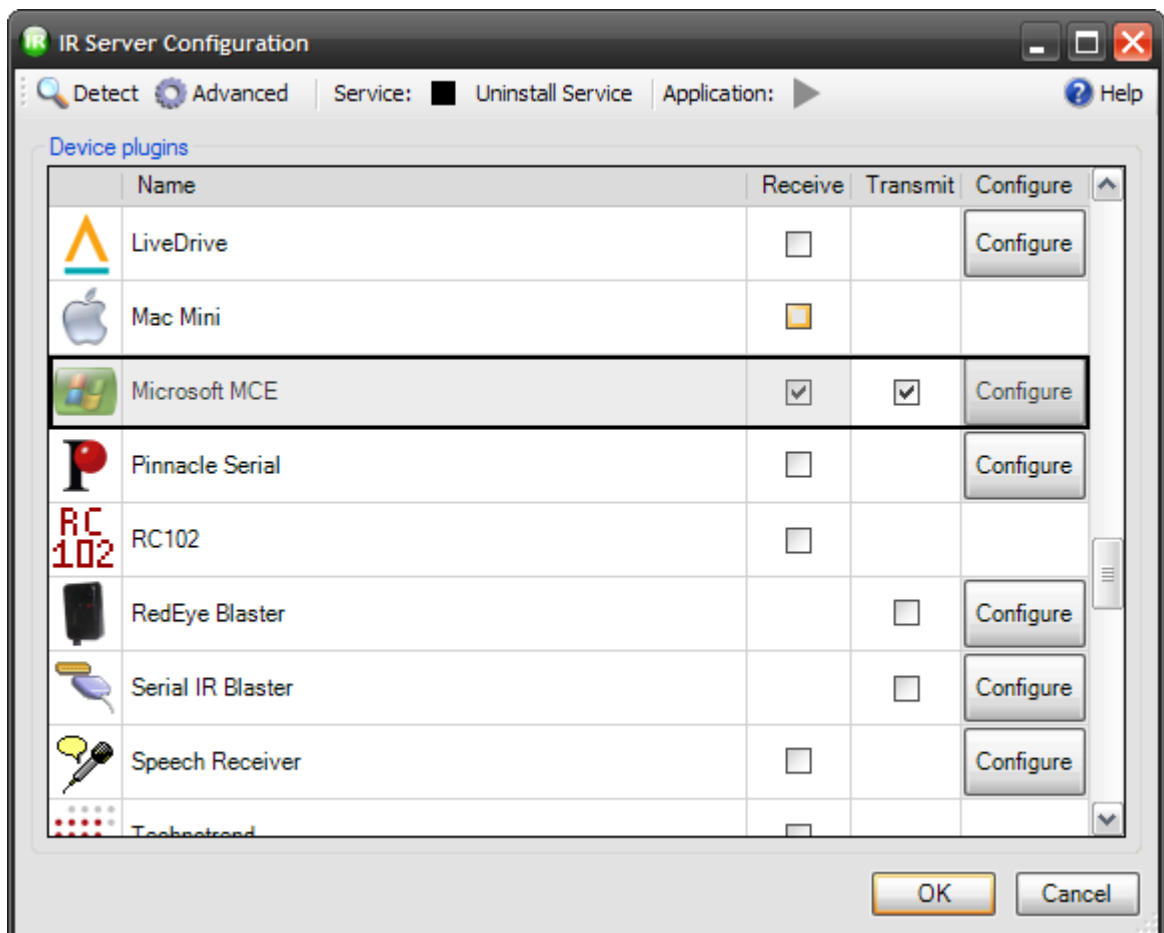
IR Server Configuration

Detect Advanced Service: Uninstall Service Application: Help

Device plugins

| Name | Receive | Transmit | Configure |
|---|---|---|---|
| LiveDrive | | | Configure |
| Mac Mini | | | |
| Microsoft MCE | | | Configure |
| Pinnacle Serial | | | Configure |
| RC102 | | | |
| RedEye Blaster | | | Configure |
| Serial IR Blaster | | | Configure |
| Speech Receiver | | | Configure |
| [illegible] | | | |

RC 102

OK Cancel